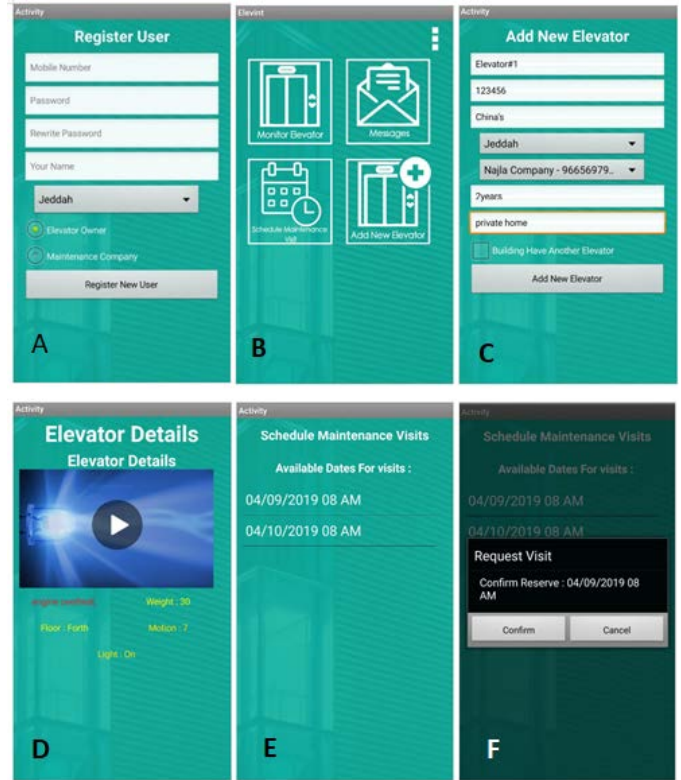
Activity

Register User

Mobile Number

Password

Rewrite Password

Your Name

Jeddah

Elevator Owner

Maintenance Company

Register New User

A

Elevint

Monitor Elevator

Messages

Schedule Maintenance Visit

Add New Elevator

B

Activity

Add New Elevator

Elevator#1

123456

China's

Jeddah

Najla Company - 96656979...

2years

private home

Building Have Another Elevator

Add New Elevator

C

Activity

Elevator Details

Elevator Details

engine overheat

Weight : 30

Floor : Forth

Motion : 7

Light : On

D

Activity

Schedule Maintenance Visits

Available Dates For visits :

04/09/2019 08 AM

04/10/2019 08 AM

E

Activity

Schedule Maintenance Visits

Available Dates For visits :

04/09/2019 08 AM

04/10/2019 08 AM

Request Visit

Confirm Reserve : 04/09/2019 08 AM

Confirm

Cancel

F